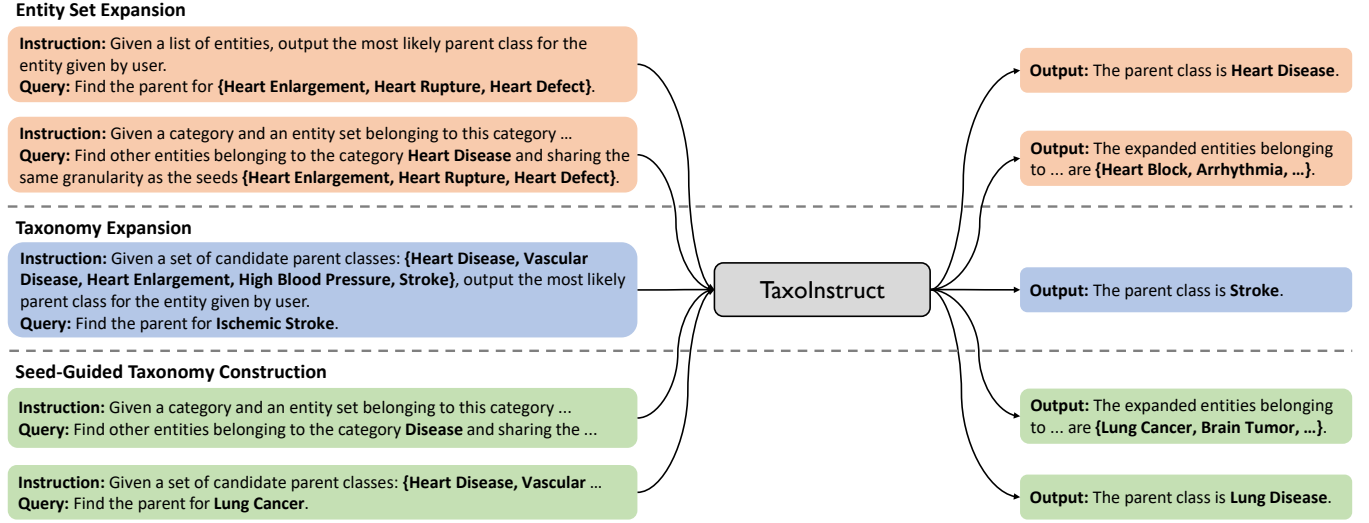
Entity Set Expansion

Instruction: Given a list of entities, output the most likely parent class for the entity given by user.
Query: Find the parent for {Heart Enlargement, Heart Rupture, Heart Defect}.

Instruction: Given a category and an entity set belonging to this category …
Query: Find other entities belonging to the category Heart Disease and sharing the same granularity as the seeds {Heart Enlargement, Heart Rupture, Heart Defect}.

Output: The parent class is Heart Disease.

Output: The expanded entities belonging to ... are {Heart Block, Arrhythmia, …}.

Taxonomy Expansion

Instruction: Given a set of candidate parent classes: {Heart Disease, Vascular Disease, Heart Enlargement, High Blood Pressure, Stroke}, output the most likely parent class for the entity given by user.
Query: Find the parent for Ischemic Stroke.

TaxoInstruct

Output: The parent class is Stroke.

Seed-Guided Taxonomy Construction

Instruction: Given a category and an entity set belonging to this category ...
Query: Find other entities belonging to the category Disease and sharing the ...

Instruction: Given a set of candidate parent classes: {Heart Disease, Vascular …
Query: Find the parent for Lung Cancer.

Output: The expanded entities belonging to ... are {Lung Cancer, Brain Tumor, …}.

Output: The parent class is Lung Disease.